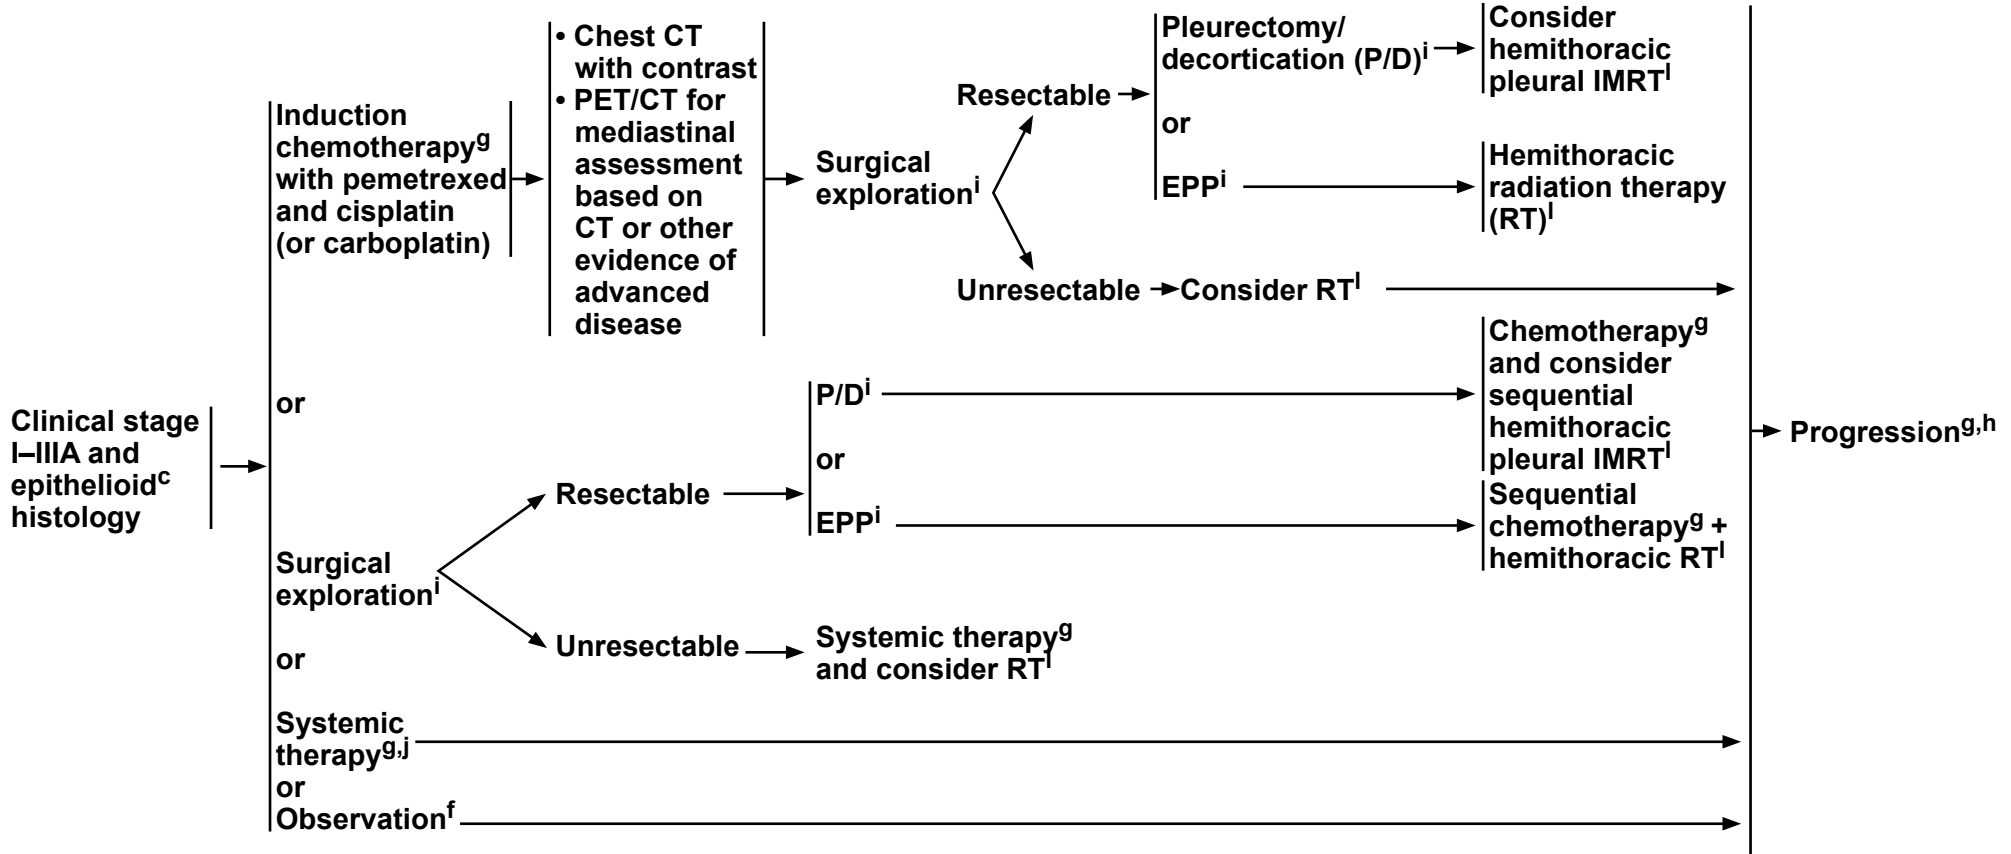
Clinical stage I–IIIA and epithelioid$^{c}$ histology

Induction chemotherapy$^{g}$ with pemetrexed and cisplatin (or carboplatin)

• Chest CT with contrast
• PET/CT for mediastinal assessment based on CT or other evidence of advanced disease

Surgical exploration$^{i}$

Resectable

Pleurectomy/ decortication (P/D)$^{i}$

Consider hemithoracic pleural IMRT$^{l}$

or

EPP$^{i}$

Hemithoracic radiation therapy (RT)$^{l}$

Unresectable

Consider RT$^{l}$

or

Surgical exploration$^{i}$

Resectable

P/D$^{i}$

Chemotherapy$^{g}$ and consider sequential hemithoracic pleural IMRT$^{l}$

or

EPP$^{i}$

Sequential chemotherapy$^{g}$ + hemithoracic RT$^{l}$

Unresectable

Systemic therapy$^{g}$ and consider RT$^{l}$

or

Systemic therapy$^{g,j}$

or

Observation$^{f}$

Progression$^{g,h}$